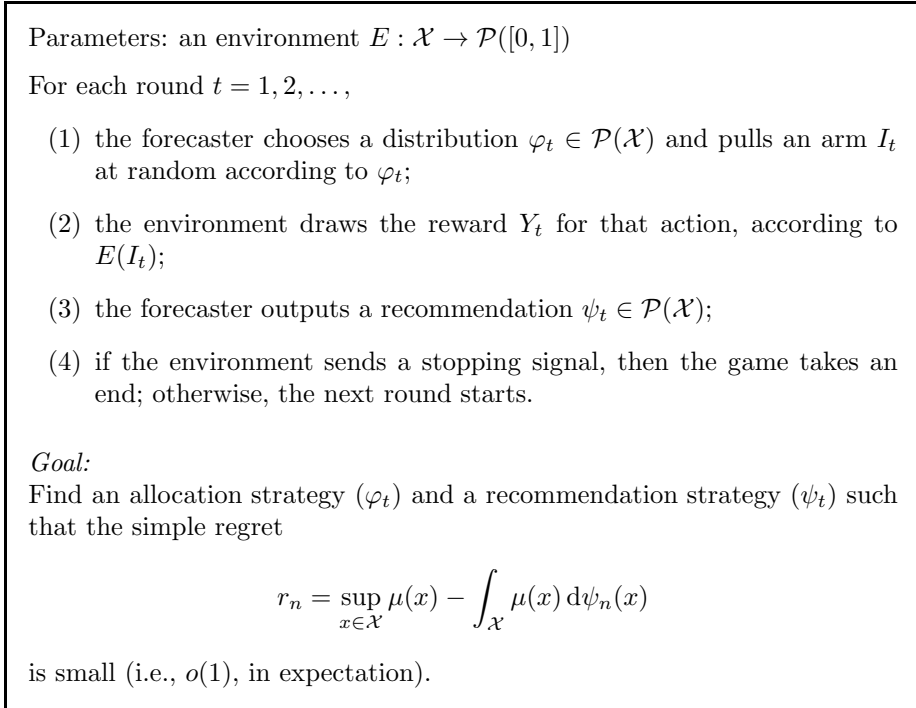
Parameters: an environment $E : \mathcal{X} \to \mathcal{P}([0,1])$

For each round $t = 1, 2, \dots,$

(1) the forecaster chooses a distribution $\varphi_t \in \mathcal{P}(\mathcal{X})$ and pulls an arm $I_t$ at random according to $\varphi_t$;

(2) the environment draws the reward $Y_t$ for that action, according to $E(I_t)$;

(3) the forecaster outputs a recommendation $\psi_t \in \mathcal{P}(\mathcal{X})$;

(4) if the environment sends a stopping signal, then the game takes an end; otherwise, the next round starts.

*Goal:*
Find an allocation strategy $(\varphi_t)$ and a recommendation strategy $(\psi_t)$ such that the simple regret

$$r_n = \sup_{x \in \mathcal{X}} \mu(x) - \int_{\mathcal{X}} \mu(x) \, \mathrm{d}\psi_n(x)$$

is small (i.e., $o(1)$, in expectation).